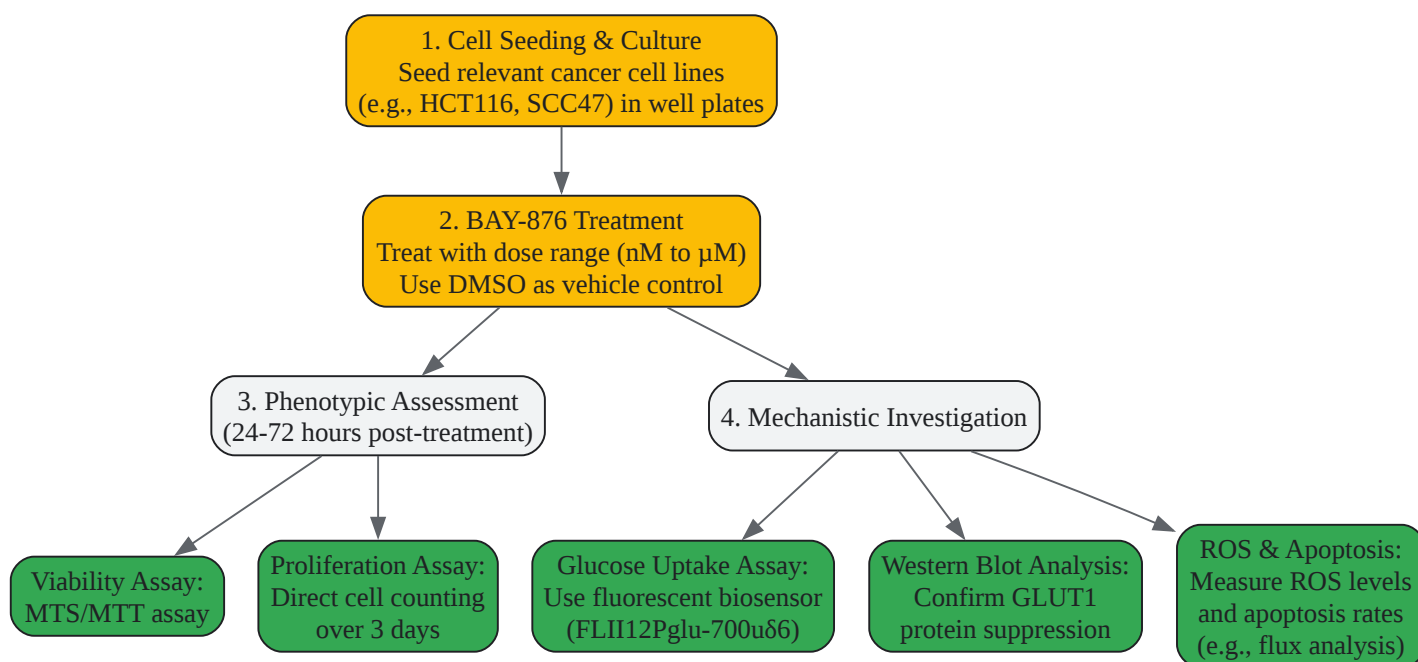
1. Cell Seeding & Culture
Seed relevant cancer cell lines
(e.g., HCT116, SCC47) in well plates

2. BAY-876 Treatment
Treat with dose range (nM to µM)
Use DMSO as vehicle control

3. Phenotypic Assessment
(24-72 hours post-treatment)

4. Mechanistic Investigation

Viability Assay:
MTS/MTT assay

Proliferation Assay:
Direct cell counting
over 3 days

Glucose Uptake Assay:
Use fluorescent biosensor
(FLII12Pglu-700uδ6)

Western Blot Analysis:
Confirm GLUT1
protein suppression

ROS & Apoptosis:
Measure ROS levels
and apoptosis rates
(e.g., flux analysis)